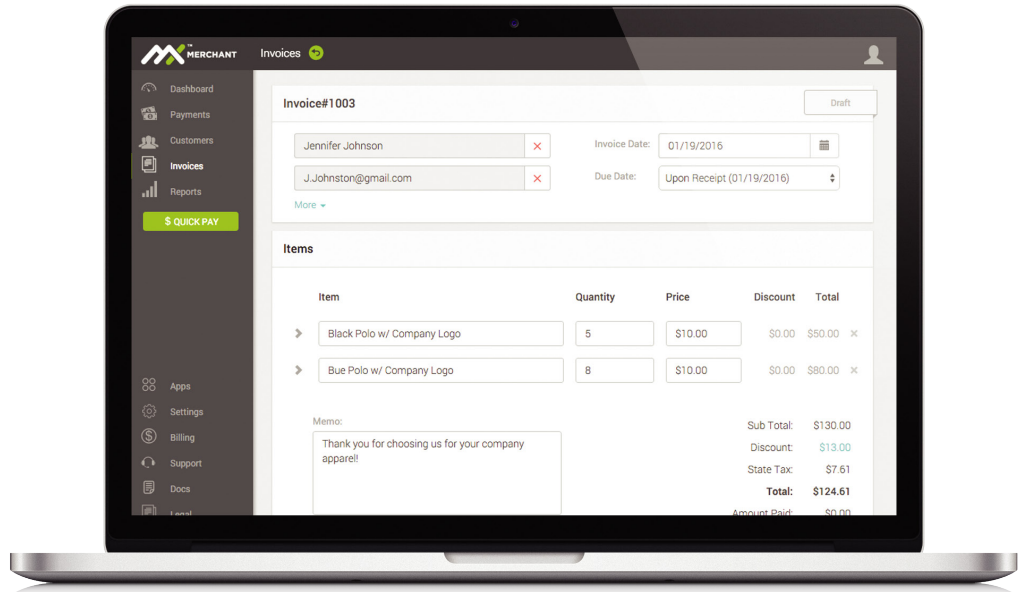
MX™ MERCHANT

Invoices

Dashboard
Payments
Customers
Invoices
Reports
$ QUICK PAY

Apps
Settings
Billing
Support
Docs
Legal

Invoice#1003

Draft

Jennifer Johnson

J.Johnston@gmail.com

More

Invoice Date: 01/19/2016

Due Date: Upon Receipt (01/19/2016)

Items

| | Item | Quantity | Price | Discount | Total |
|---|---|---|---|---|---|
| > | Black Polo w/ Company Logo | 5 | $10.00 | $0.00 | $50.00 |
| > | Bue Polo w/ Company Logo | 8 | $10.00 | $0.00 | $80.00 |

Memo:
Thank you for choosing us for your company apparel!

Sub Total: $130.00
Discount: $13.00
State Tax: $7.61
Total: $124.61
Amount Paid: $0.00